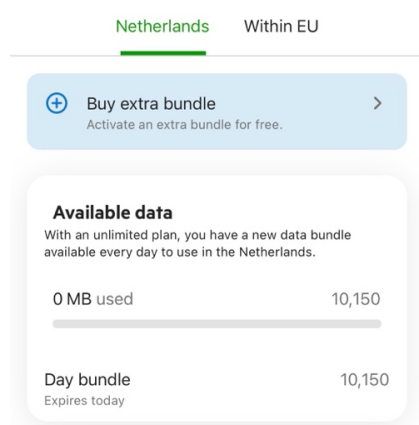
Netherlands Within EU

Buy extra bundle
Activate an extra bundle for free.

Available data
With an unlimited plan, you have a new data bundle available every day to use in the Netherlands.

0 MB used 10,150

Day bundle 10,150
Expires today